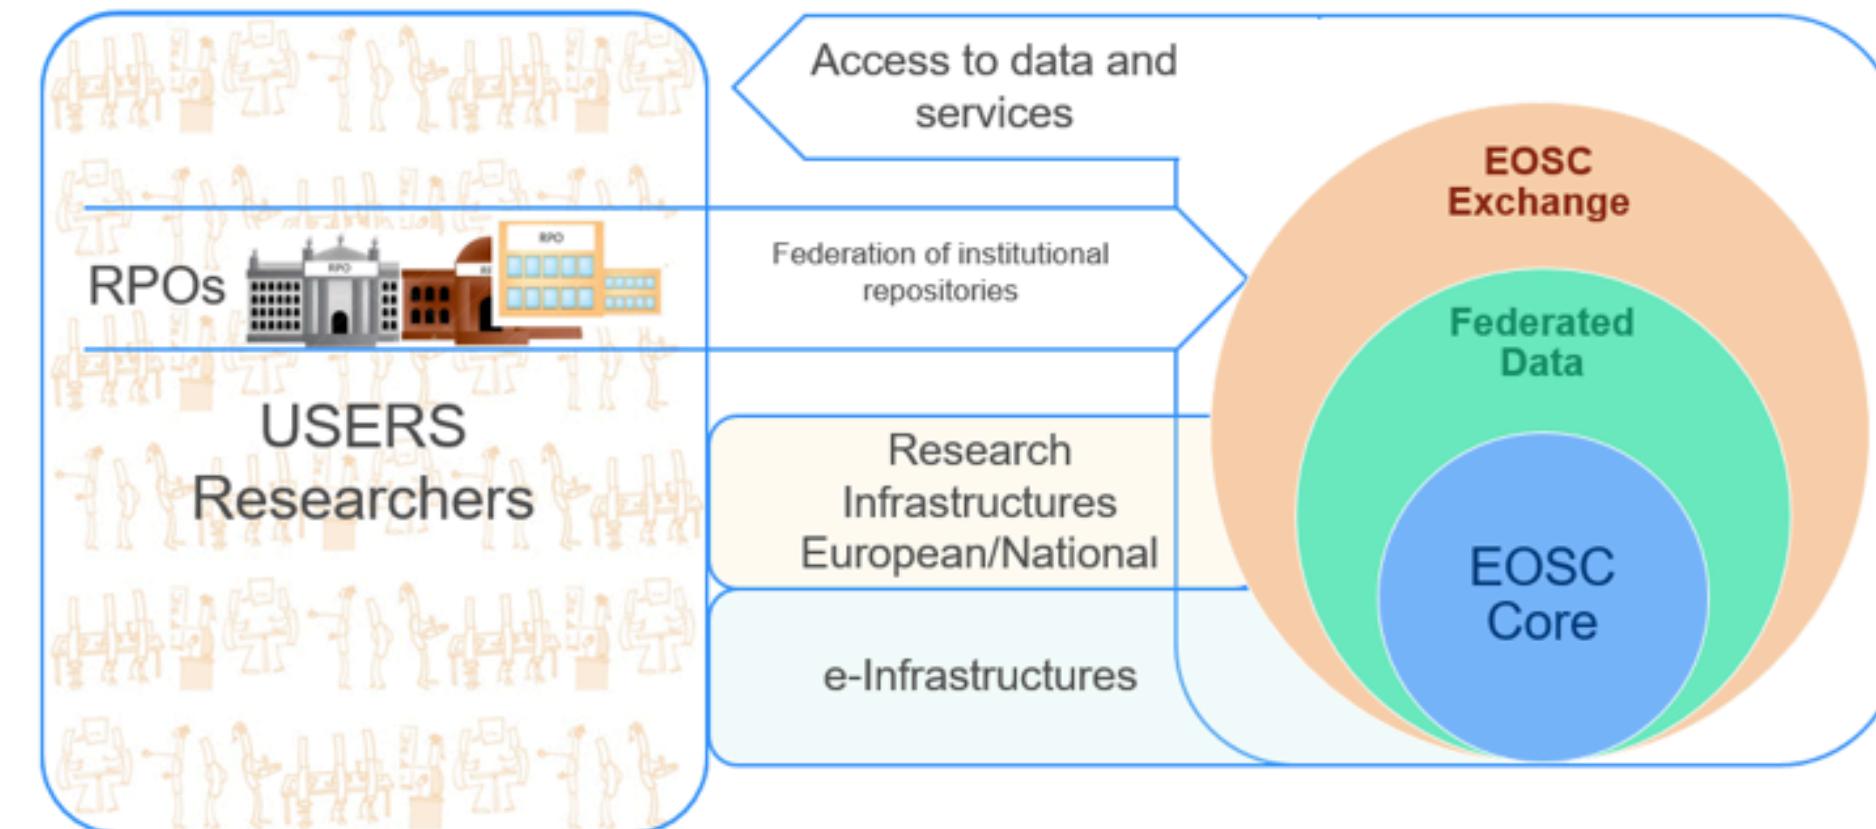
RPOs

RPO

RPO

USERS
Researchers

Access to data and services

Federation of institutional repositories

Research Infrastructures European/National

e-Infrastructures

EOSC Exchange

Federated Data

EOSC Core